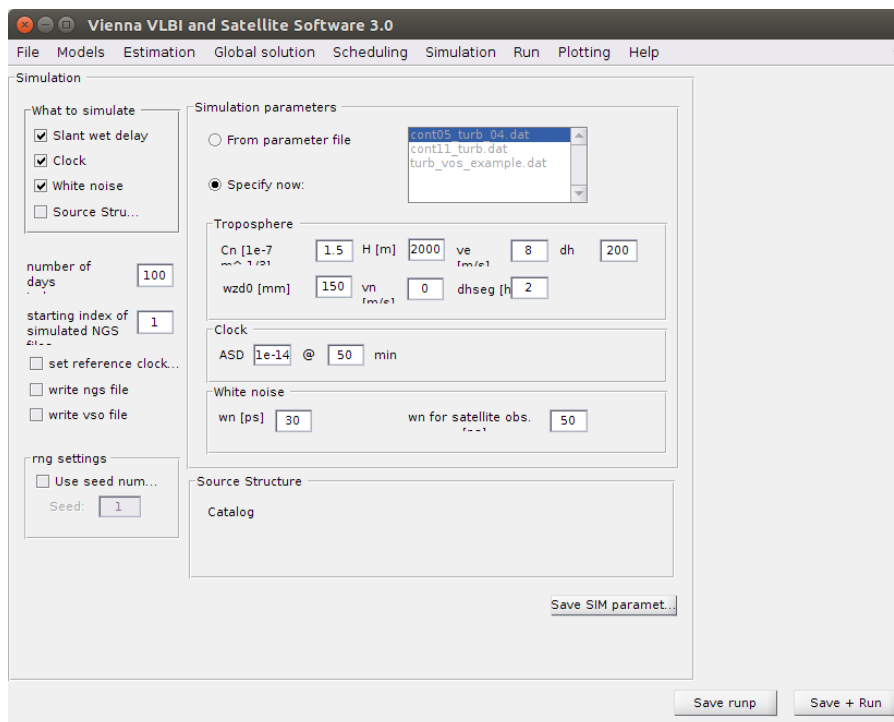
Vienna VLBI and Satellite Software 3.0

File Models Estimation Global solution Scheduling Simulation Run Plotting Help

Simulation

What to simulate
Slant wet delay
Clock
White noise
Source Stru...

number of days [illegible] 100

starting index of simulated NGS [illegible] 1

set reference clock...
write ngs file
write vso file

rng settings
Use seed num...
Seed: 1

Simulation parameters
From parameter file
cont05_turb_04.dat
cont11_turb.dat
turb_vos_example.dat
Specify now:

Troposphere
Cn [1e-7 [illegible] 1.5 H [m] 2000 ve [m/s] 8 dh 200
wzd0 [mm] 150 vn [m/s] 0 dhseg [h 2

Clock
ASD 1e-14 @ 50 min

White noise
wn [ps] 30 wn for satellite obs. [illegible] 50

Source Structure
Catalog

Save SIM paramet...

Save runp Save + Run